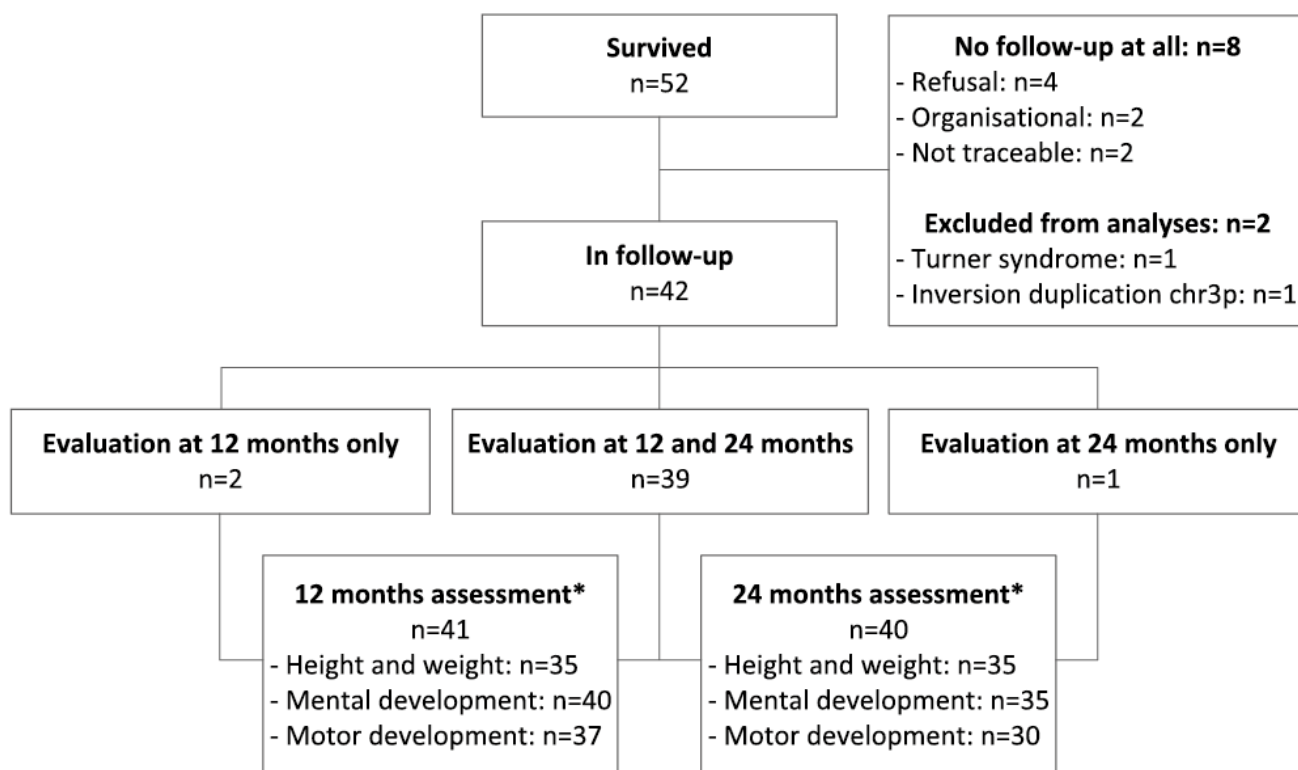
**Survived**
n=52

**No follow-up at all: n=8**
- Refusal: n=4
- Organisational: n=2
- Not traceable: n=2

**Excluded from analyses: n=2**
- Turner syndrome: n=1
- Inversion duplication chr3p: n=1

**In follow-up**
n=42

**Evaluation at 12 months only**
n=2

**Evaluation at 12 and 24 months**
n=39

**Evaluation at 24 months only**
n=1

**12 months assessment***
n=41
- Height and weight: n=35
- Mental development: n=40
- Motor development: n=37

**24 months assessment***
n=40
- Height and weight: n=35
- Mental development: n=35
- Motor development: n=30